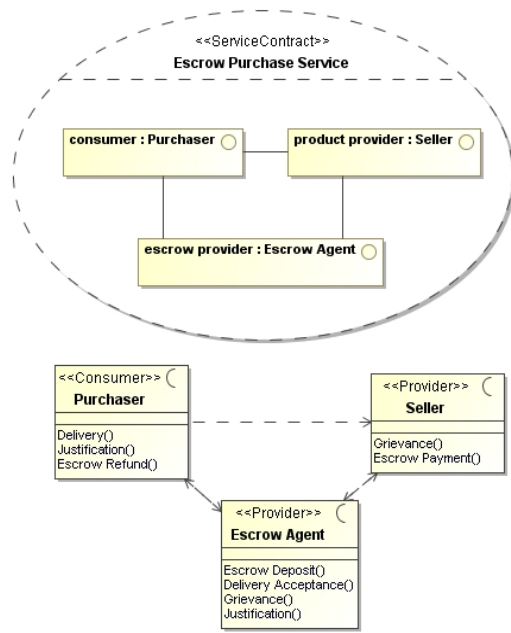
<<ServiceContract>>
Escrow Purchase Service

consumer : Purchaser

product provider : Seller

escrow provider : Escrow Agent

<<Consumer>>
Purchaser

Delivery()
Justification()
Escrow Refund()

<<Provider>>
Seller

Grievance()
Escrow Payment()

<<Provider>>
Escrow Agent

Escrow Deposit()
Delivery Acceptance()
Grievance()
Justification()